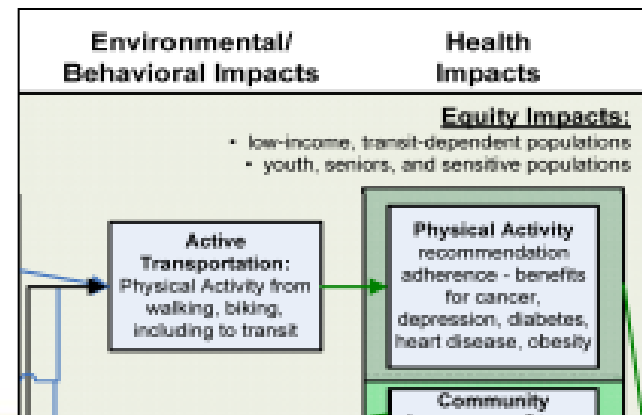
Environmental/ Behavioral Impacts

Health Impacts

Equity Impacts:
• low-income, transit-dependent populations
• youth, seniors, and sensitive populations

Active Transportation: Physical Activity from walking, biking, including to transit

Physical Activity recommendation adherence - benefits for cancer, depression, diabetes, heart disease, obesity

Community